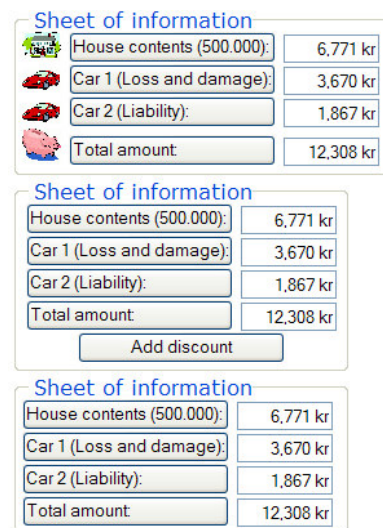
Sheet of information

| | |
|---|---|
| House contents (500.000): | 6,771 kr |
| Car 1 (Loss and damage): | 3,670 kr |
| Car 2 (Liability): | 1,867 kr |
| Total amount | 12,308 kr |

Sheet of information

| | |
|---|---|
| House contents (500.000): | 6,771 kr |
| Car 1 (Loss and damage): | 3,670 kr |
| Car 2 (Liability): | 1,867 kr |
| Total amount | 12,308 kr |

Add discount

Sheet of information

| | |
|---|---|
| House contents (500.000): | 6,771 kr |
| Car 1 (Loss and damage): | 3,670 kr |
| Car 2 (Liability): | 1,867 kr |
| Total amount | 12,308 kr |